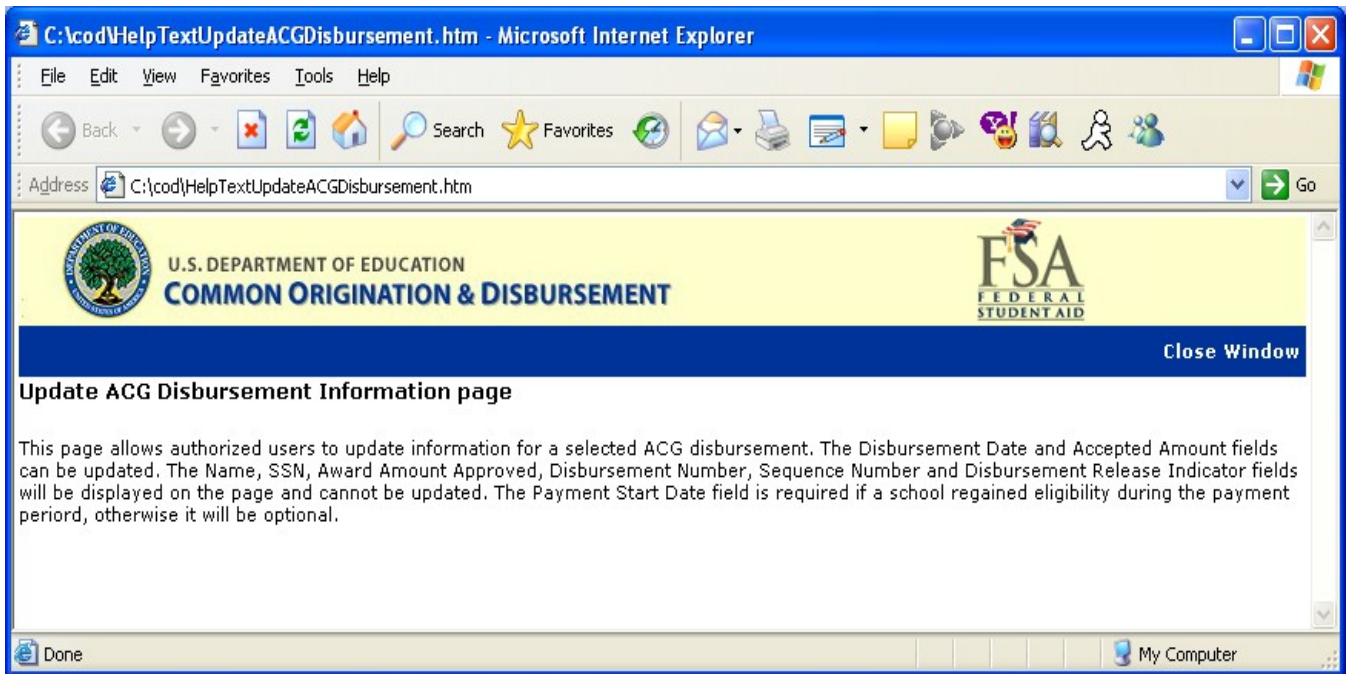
C:\cod\HelpTextUpdateACGDisbursement.htm - Microsoft Internet Explorer

File Edit View Favorites Tools Help

Back Search Favorites

Address C:\cod\HelpTextUpdateACGDisbursement.htm Go

U.S. DEPARTMENT OF EDUCATION
COMMON ORIGINATION & DISBURSEMENT

FSA FEDERAL STUDENT AID

Close Window

Update ACG Disbursement Information page

This page allows authorized users to update information for a selected ACG disbursement. The Disbursement Date and Accepted Amount fields can be updated. The Name, SSN, Award Amount Approved, Disbursement Number, Sequence Number and Disbursement Release Indicator fields will be displayed on the page and cannot be updated. The Payment Start Date field is required if a school regained eligibility during the payment periord, otherwise it will be optional.

Done

My Computer